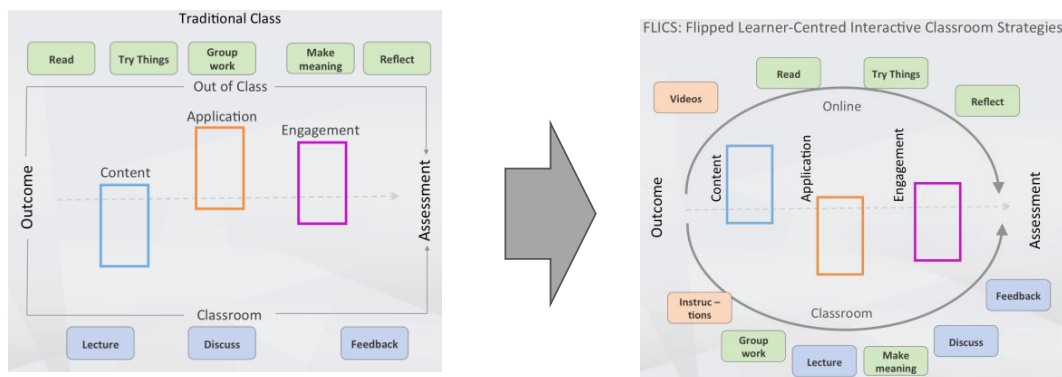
Traditional Class

Read
Try Things
Group work
Make meaning
Reflect

Out of Class

Application
Engagement
Content

Outcome
Assessment

Classroom

Lecture
Discuss
Feedback

FLICS: Flipped Learner-Centred Interactive Classroom Strategies

Videos
Read
Try Things
Reflect

Online

Content
Application
Engagement

Outcome
Assessment

Classroom

Instruc – tions
Group work
Lecture
Make meaning
Discuss
Feedback